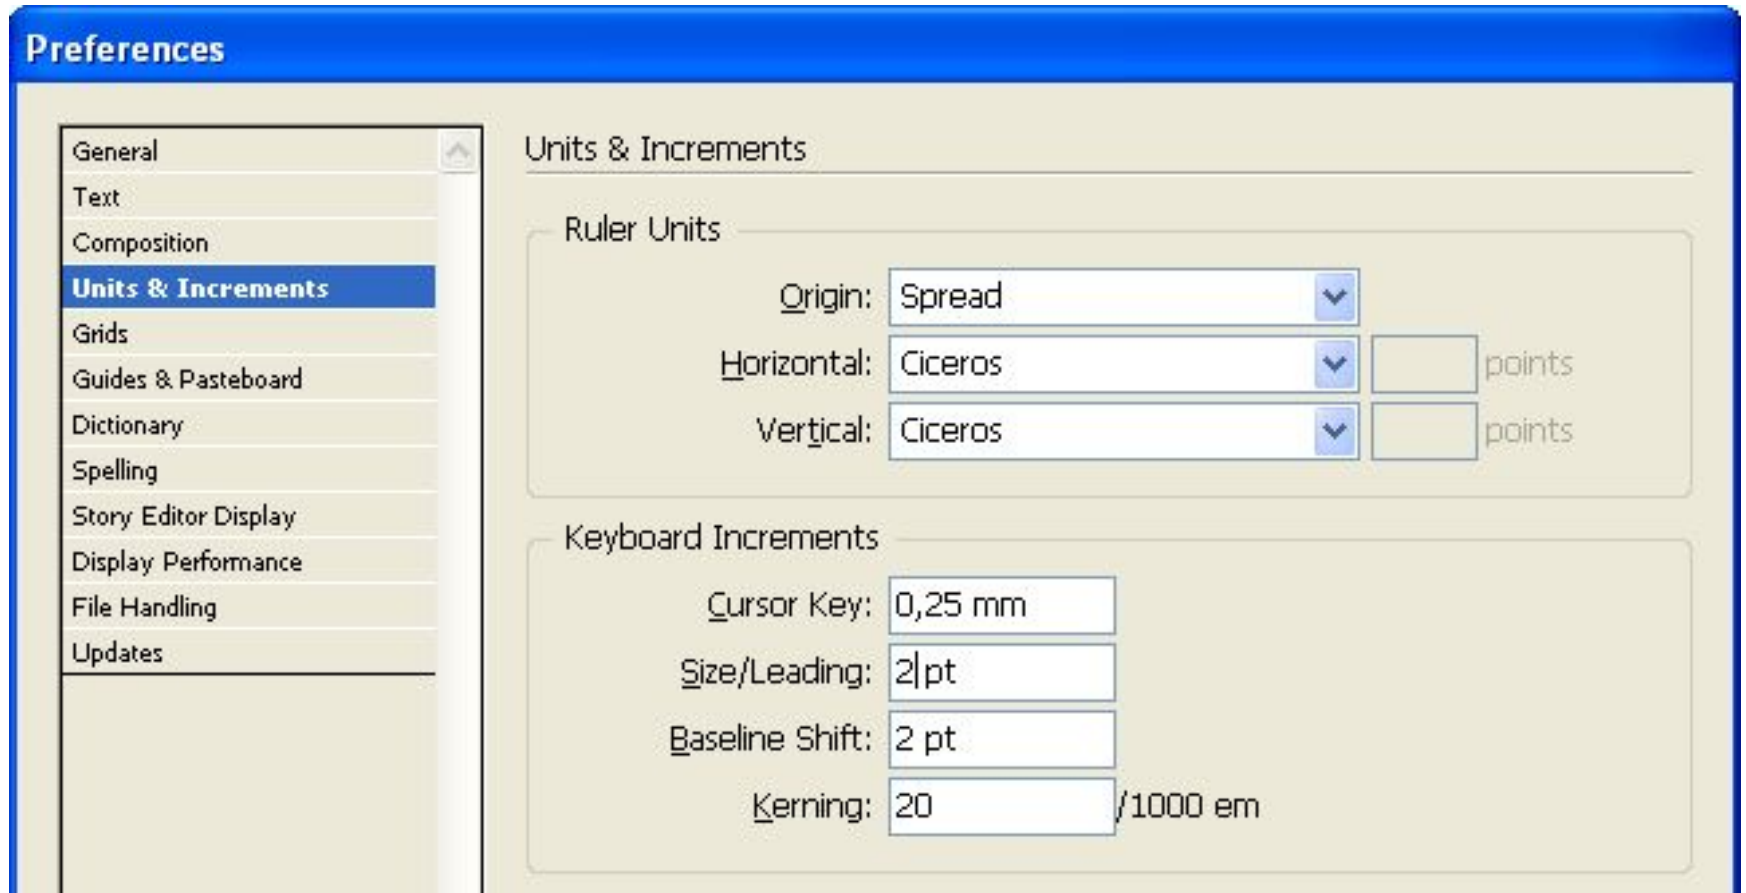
Preferences

General
Text
Composition
Units & Increments
Grids
Guides & Pasteboard
Dictionary
Spelling
Story Editor Display
Display Performance
File Handling
Updates

Units & Increments

Ruler Units

Origin: Spread

Horizontal: Ciceros points

Vertical: Ciceros points

Keyboard Increments

Cursor Key: 0,25 mm

Size/Leading: 2 pt

Baseline Shift: 2 pt

Kerning: 20 /1000 em